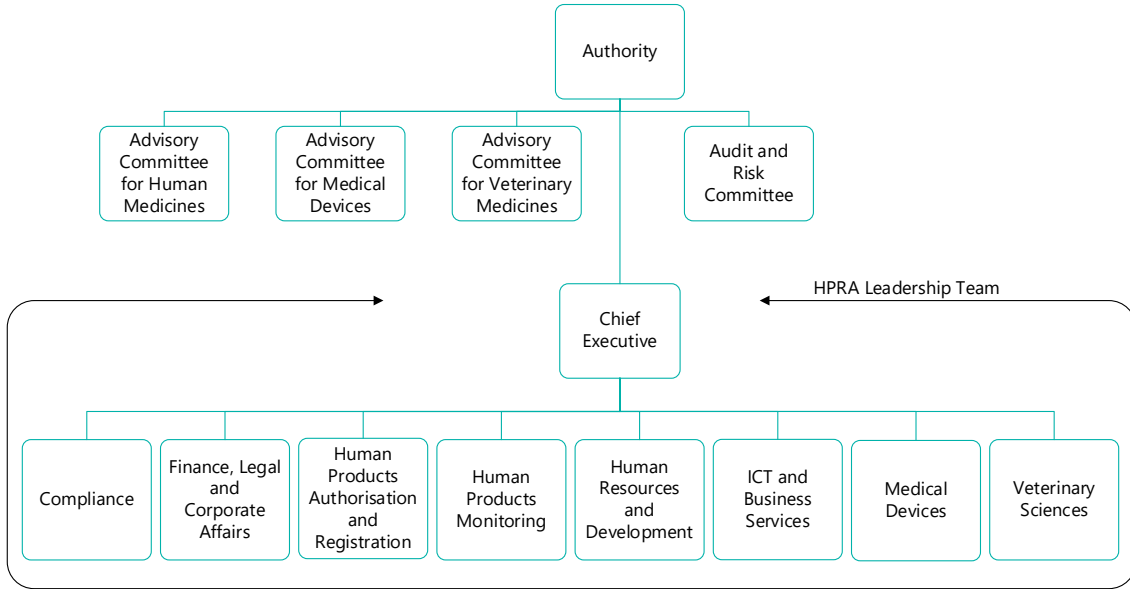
Authority

Advisory Committee for Human Medicines

Advisory Committee for Medical Devices

Advisory Committee for Veterinary Medicines

Audit and Risk Committee

HPRA Leadership Team

Chief Executive

Compliance

Finance, Legal and Corporate Affairs

Human Products Authorisation and Registration

Human Products Monitoring

Human Resources and Development

ICT and Business Services

Medical Devices

Veterinary Sciences